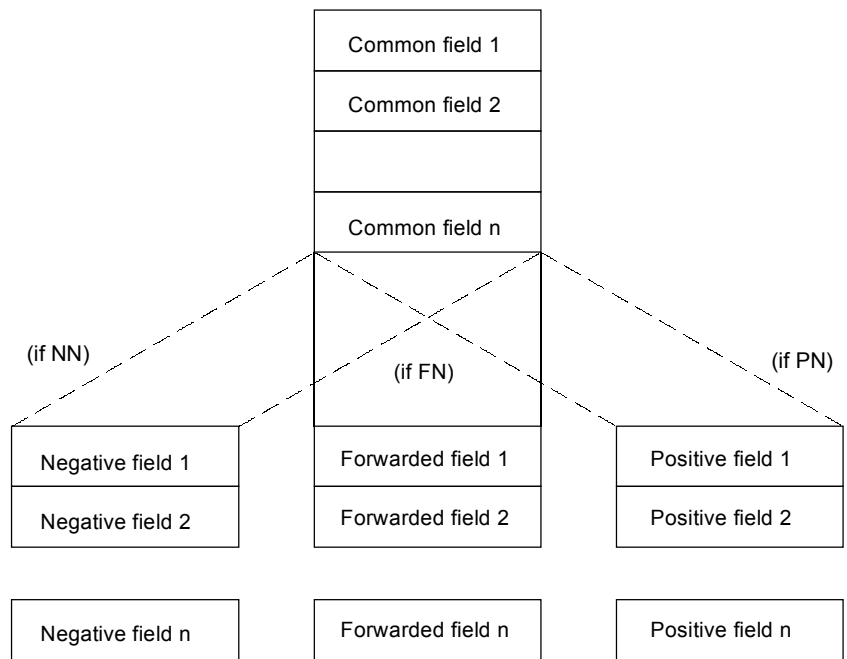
Common field 1

Common field 2

Common field n

(if NN)

(if FN)

(if PN)

Negative field 1

Negative field 2

Negative field n

Forwarded field 1

Forwarded field 2

Forwarded field n

Positive field 1

Positive field 2

Positive field n